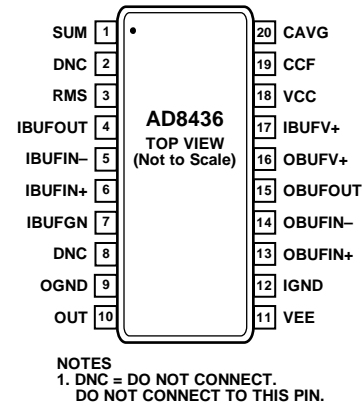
SUM 1
DNC 2
RMS 3
IBUFOUT 4
IBUFIN– 5
IBUFIN+ 6
IBUFGN 7
DNC 8
OGND 9
OUT 10

AD8436
TOP VIEW
(Not to Scale)

20 CAVG
19 CCF
18 VCC
17 IBUFV+
16 OBUFV+
15 OBUFOUT
14 OBUFIN–
13 OBUFIN+
12 IGND
11 VEE

NOTES
1. DNC = DO NOT CONNECT.
DO NOT CONNECT TO THIS PIN.